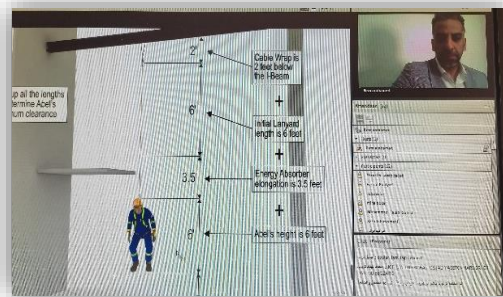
up all the lengths
termine Acel's
um clearance

2'
Cable Wrap is 2 feet below the I-Beam

+

6'
Initial Lanyard length is 6 feet

+

3.5
Energy Absorber elongation is 3.5 feet

+

6'
Acel's height is 6 feet

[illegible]